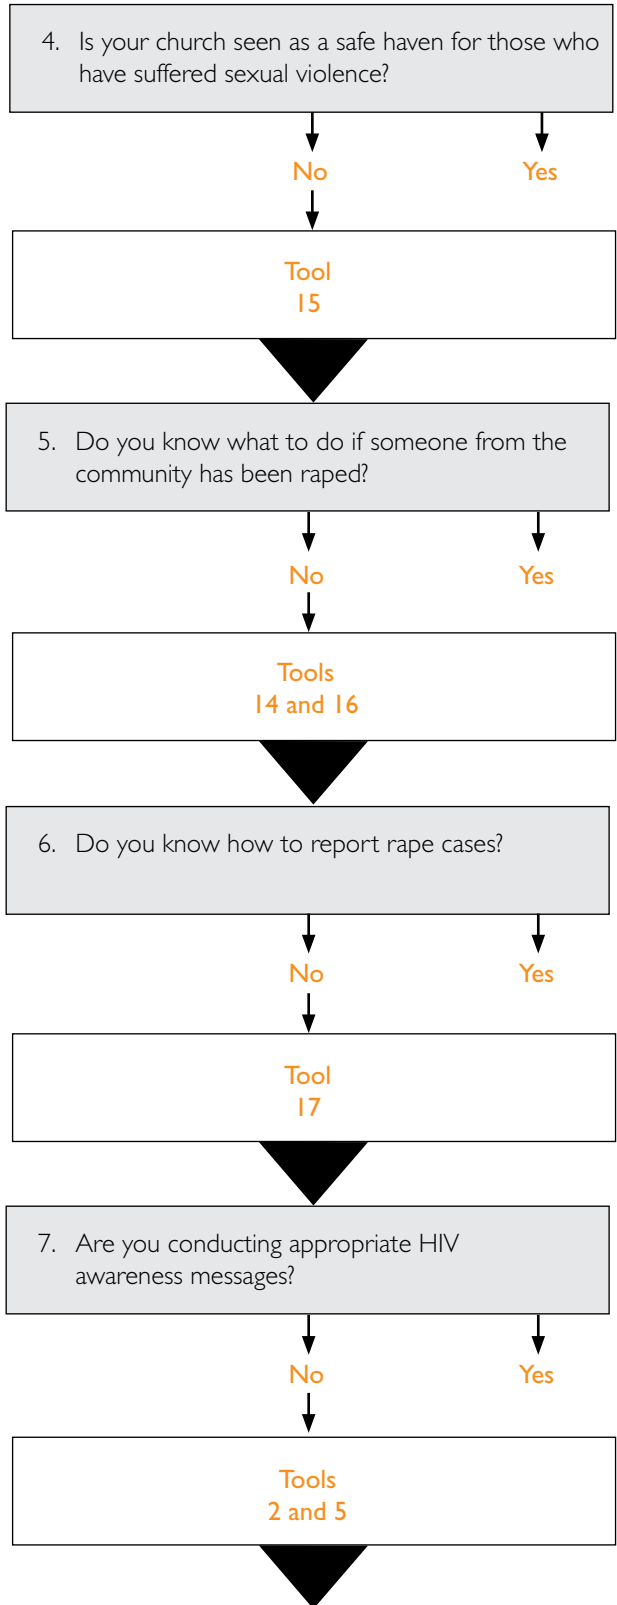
4. Is your church seen as a safe haven for those who have suffered sexual violence?

No

Yes

Tool
15

5. Do you know what to do if someone from the community has been raped?

No

Yes

Tools
14 and 16

6. Do you know how to report rape cases?

No

Yes

Tool
17

7. Are you conducting appropriate HIV awareness messages?

No

Yes

Tools
2 and 5